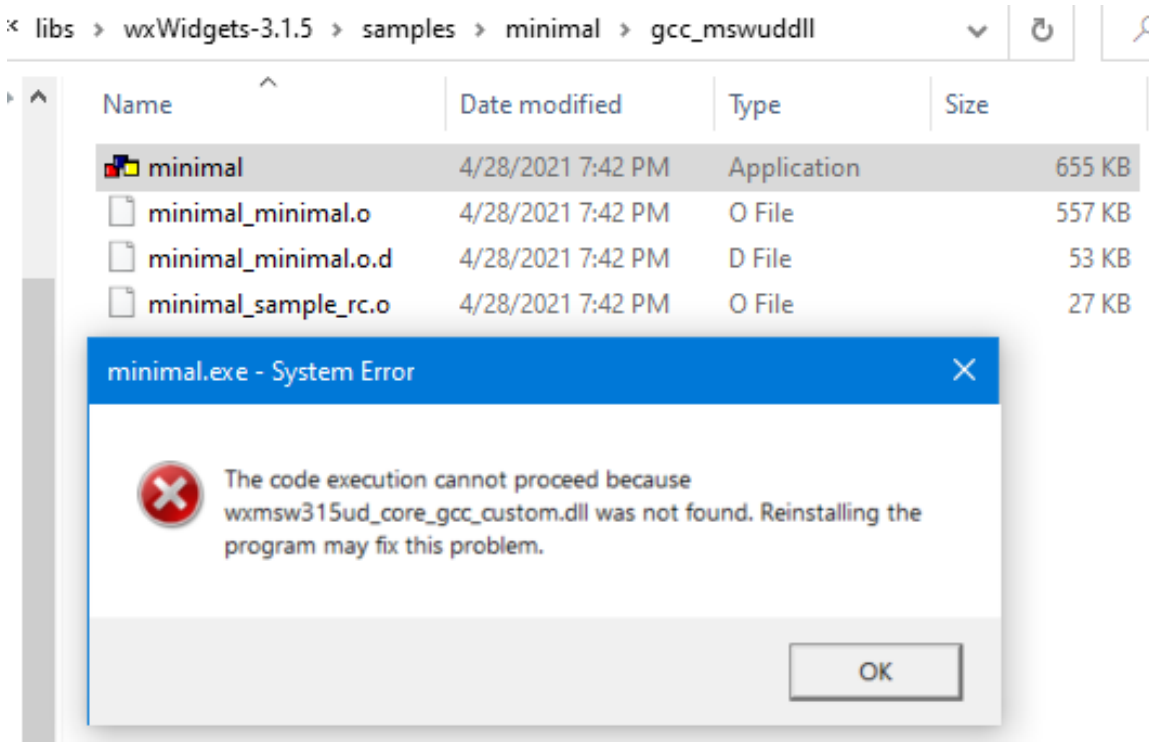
« libs › wxWidgets-3.1.5 › samples › minimal › gcc_mswuddll

| Name | Date modified | Type | Size |
|---|---|---|---|
| minimal | 4/28/2021 7:42 PM | Application | 655 KB |
| minimal_minimal.o | 4/28/2021 7:42 PM | O File | 557 KB |
| minimal_minimal.o.d | 4/28/2021 7:42 PM | D File | 53 KB |
| minimal_sample_rc.o | 4/28/2021 7:42 PM | O File | 27 KB |

minimal.exe - System Error

The code execution cannot proceed because wxmsw315ud_core_gcc_custom.dll was not found. Reinstalling the program may fix this problem.

OK